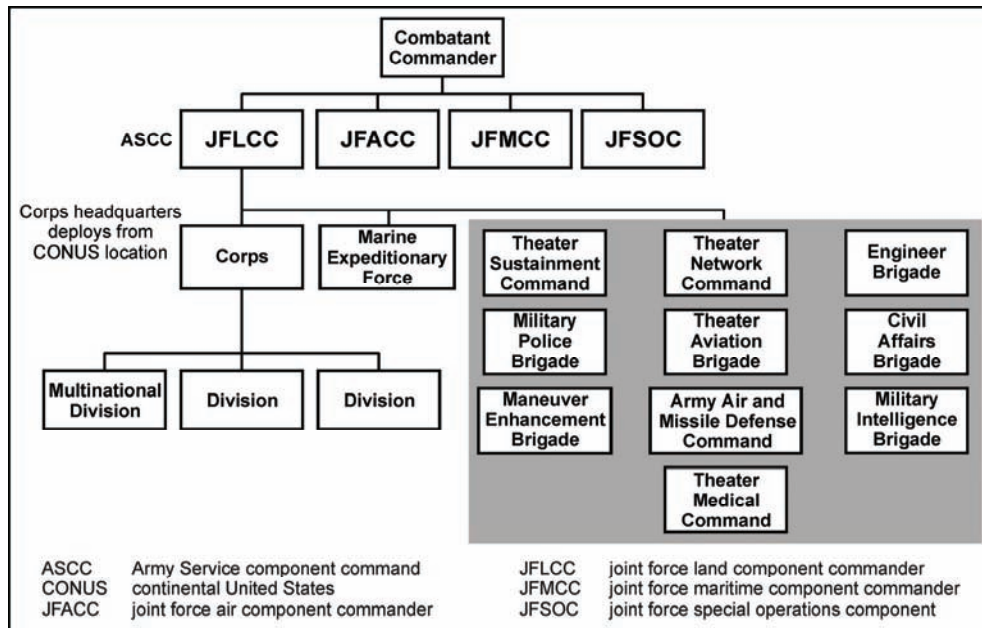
Combatant Commander

ASCC
JFLCC
JFACC
JFMCC
JFSOC

Corps headquarters deploys from CONUS location

Corps
Marine Expeditionary Force

Theater Sustainment Command
Theater Network Command
Engineer Brigade
Military Police Brigade
Theater Aviation Brigade
Civil Affairs Brigade
Maneuver Enhancement Brigade
Army Air and Missile Defense Command
Military Intelligence Brigade
Theater Medical Command

Multinational Division
Division
Division

ASCC Army Service component command
CONUS continental United States
JFACC joint force air component commander
JFLCC joint force land component commander
JFMCC joint force maritime component commander
JFSOC joint force special operations component